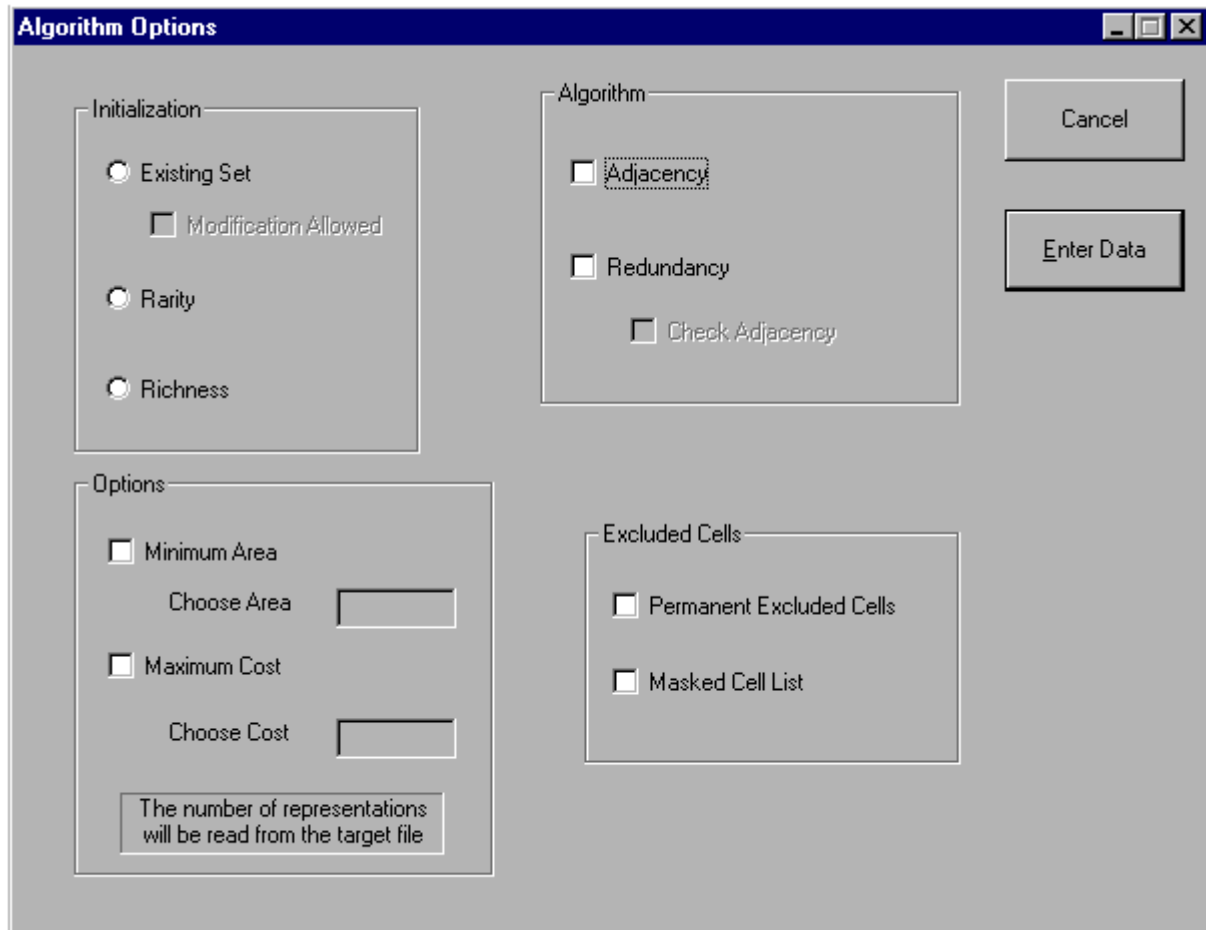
Algorithm Options

Initialization

Existing Set

Modification Allowed

Rarity

Richness

Algorithm

Adjacency

Redundancy

Check Adjacency

Cancel

Enter Data

Options

Minimum Area

Choose Area

Maximum Cost

Choose Cost

The number of representations will be read from the target file

Excluded Cells

Permanent Excluded Cells

Masked Cell List